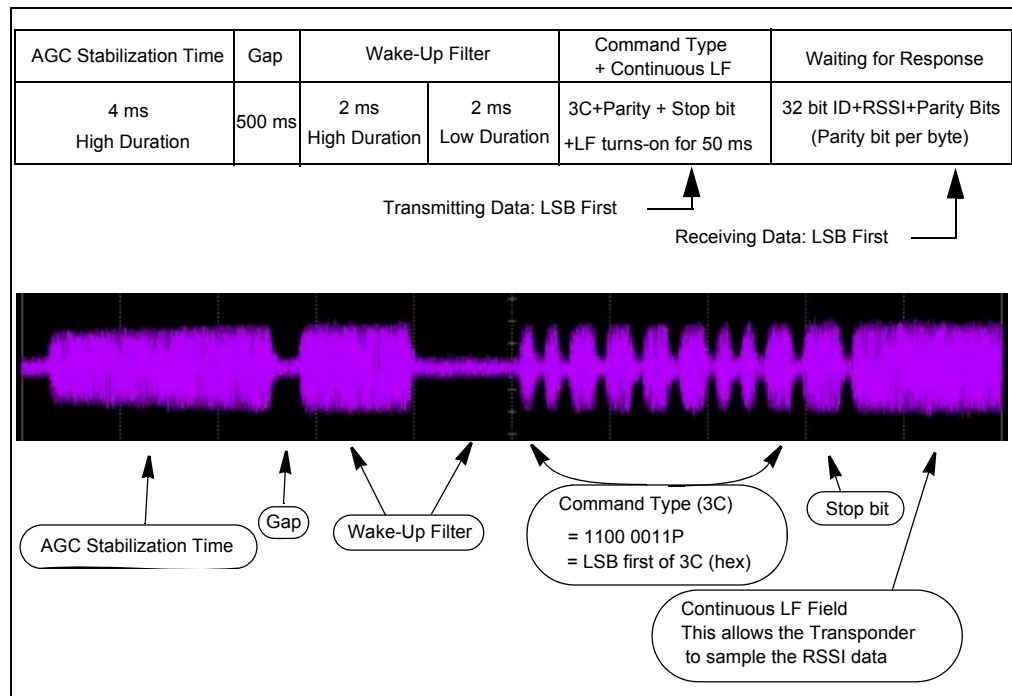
| AGC Stabilization Time | Gap | Wake-Up Filter | | Command Type + Continuous LF | Waiting for Response |
|---|---|---|---|---|---|
| 4 ms High Duration | 500 ms | 2 ms High Duration | 2 ms Low Duration | 3C+Parity + Stop bit +LF turns-on for 50 ms | 32 bit ID+RSSI+Parity Bits (Parity bit per byte) |

Transmitting Data: LSB First

Receiving Data: LSB First

AGC Stabilization Time

Gap

Wake-Up Filter

Command Type (3C)
= 1100 0011P
= LSB first of 3C (hex)

Stop bit

Continuous LF Field
This allows the Transponder to sample the RSSI data